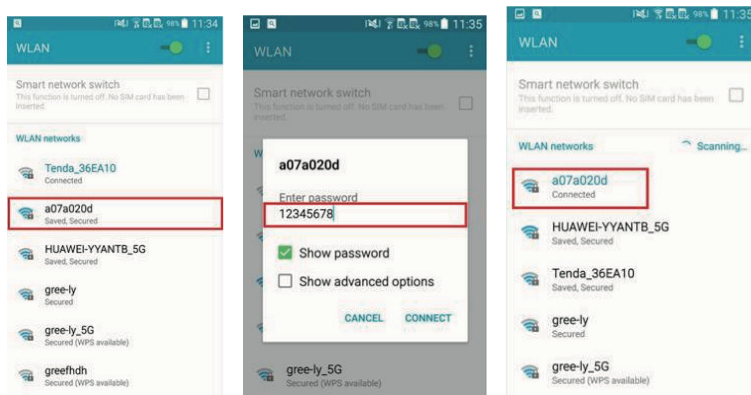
98% 11:34

WLAN

Smart network switch
This function is turned off. No SIM card has been inserted.

WLAN networks

Tenda_36EA10
Connected

a07a020d
Saved, Secured

HUAWEI-YYANTB_5G
Saved, Secured

gree-ly
Secured

gree-ly_5G
Secured (WPS available)

greefhdh
Secured (WPS available)

98% 11:35

WLAN

Smart network switch
This function is turned off. No SIM card has been inserted.

a07a020d

Enter password
12345678

Show password

Show advanced options

CANCEL CONNECT

gree-ly_5G
Secured (WPS available)

98% 11:35

WLAN

Smart network switch
This function is turned off. No SIM card has been inserted.

WLAN networks Scanning...

a07a020d
Connected

HUAWEI-YYANTB_5G
Saved, Secured

Tenda_36EA10
Saved, Secured

gree-ly
Secured

gree-ly_5G
Secured (WPS available)